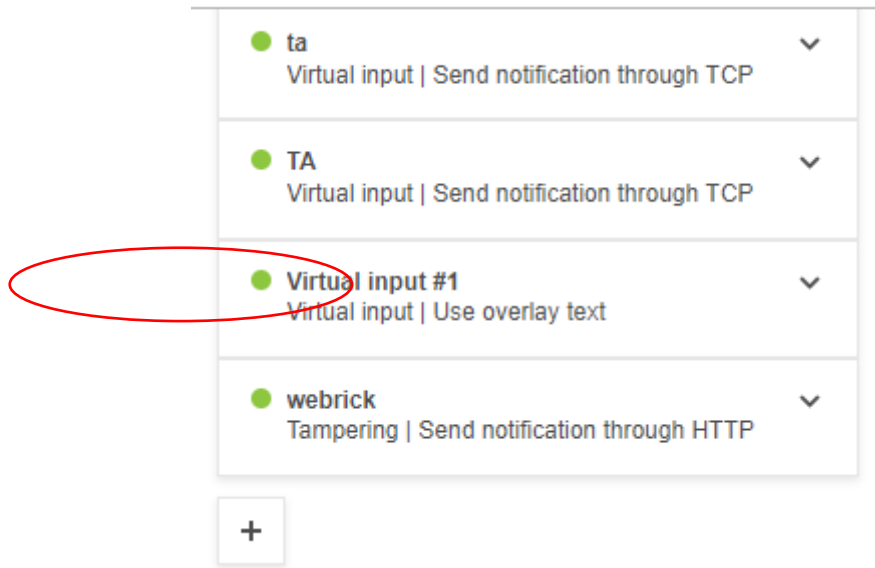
ta
Virtual input | Send notification through TCP

TA
Virtual input | Send notification through TCP

Virtual input #1
Virtual input | Use overlay text

webrick
Tampering | Send notification through HTTP

+